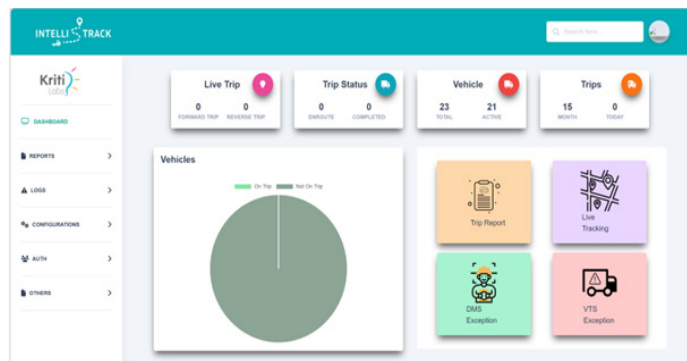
INTELLI TRACK

Search here...

Kriti Labs

DASHBOARD

REPORTS

LOGS

CONFIGURATIONS

AUTH

OTHERS

Live Trip
0 FORWARD TRIP
0 REVERSE TRIP

Trip Status
0 ENROUTE
0 COMPLETED

Vehicle
23 TOTAL
21 ACTIVE

Trips
15 MONTH
0 TODAY

Vehicles

On Trip
Not On Trip

Trip Report

Live Tracking

DMS Exception

VTS Exception